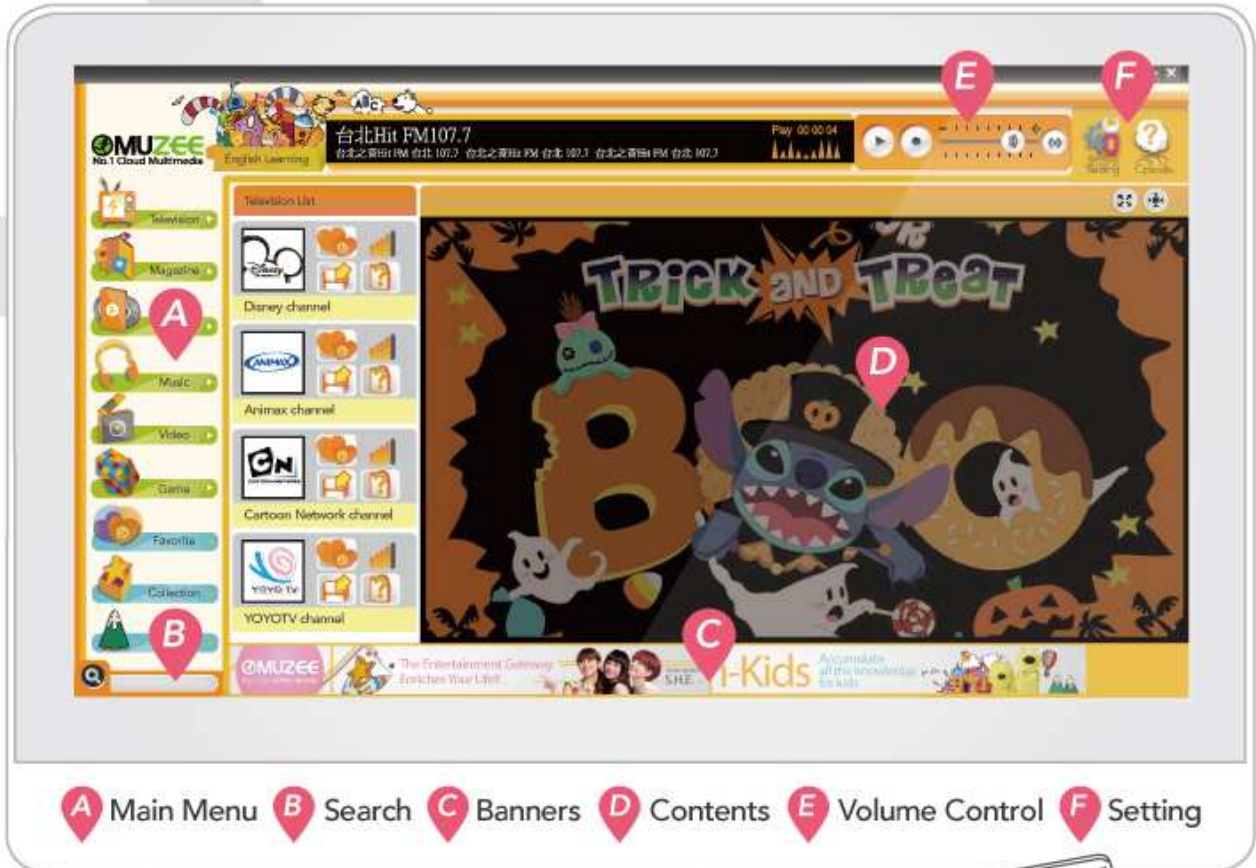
MUZEE
No.1 Cloud Multimedia
English Learning
台北Hit FM107.7
台北之音Hit FM 台北 107.7 台北之音Hit FM 台北 107.7 台北之音Hit FM 台北 107.7
Play 00:00:04
E
F
Setting
Episode

Television
Magazine
A
Music
Video
Game
Favorite
Collection
B

Television List
Disney channel
Animax channel
Cartoon Network channel
YOYOTV channel

TRICK AND TREAT
BOO
D

C
MUZEE
The Entertainment Gateway Enriches Your Life!
S.H.E
i-Kids
Accumulate all the knowledge for kids

A Main Menu B Search C Banners D Contents E Volume Control F Setting